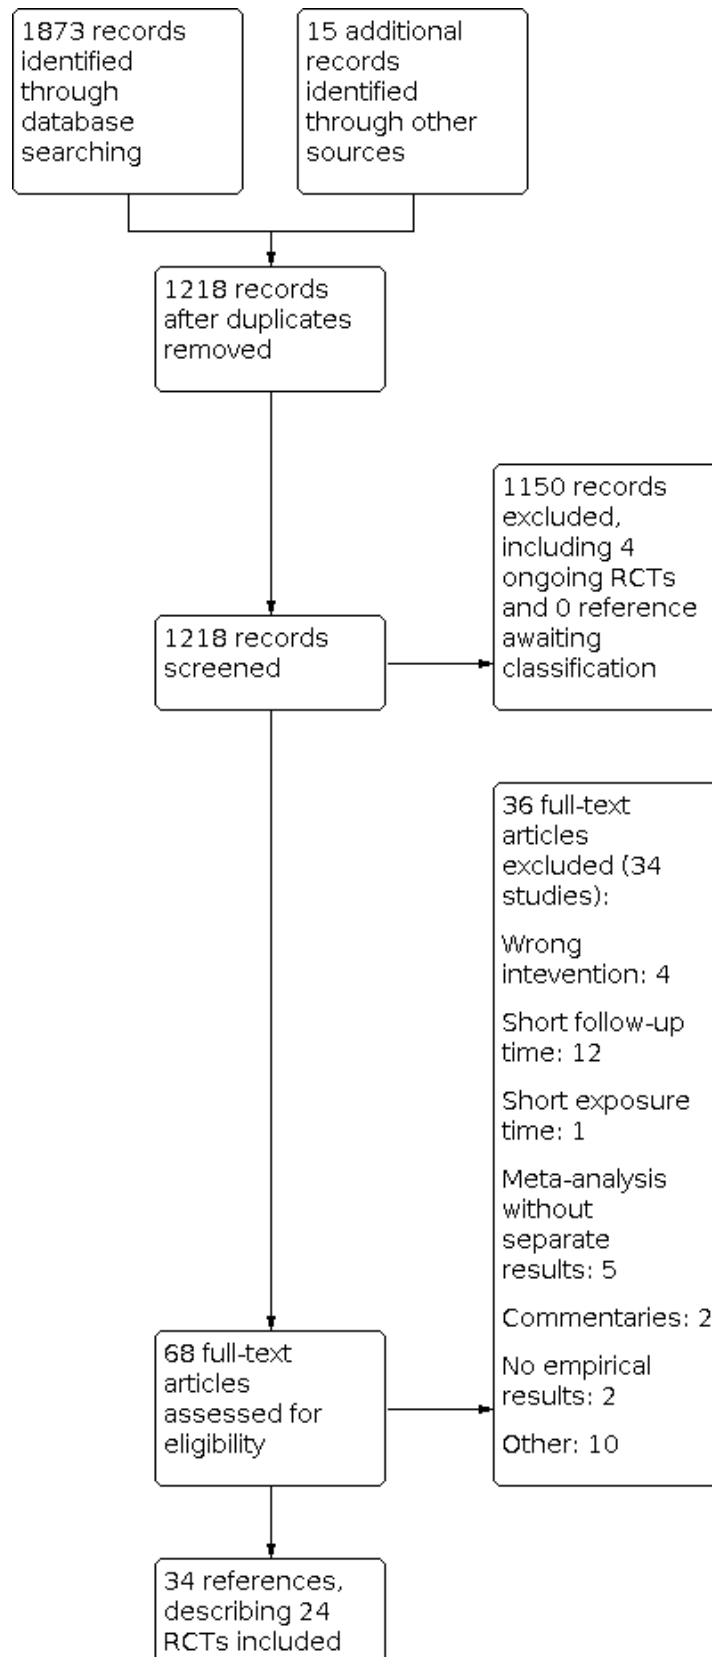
1873 records identified through database searching

15 additional records identified through other sources

1218 records after duplicates removed

1150 records excluded, including 4 ongoing RCTs and 0 reference awaiting classification

1218 records screened

36 full-text articles excluded (34 studies):

Wrong intevention: 4

Short follow-up time: 12

Short exposure time: 1

Meta-analysis without separate results: 5

Commentaries: 2

No empirical results: 2

Other: 10

68 full-text articles assessed for eligibility

34 references, describing 24 RCTs included